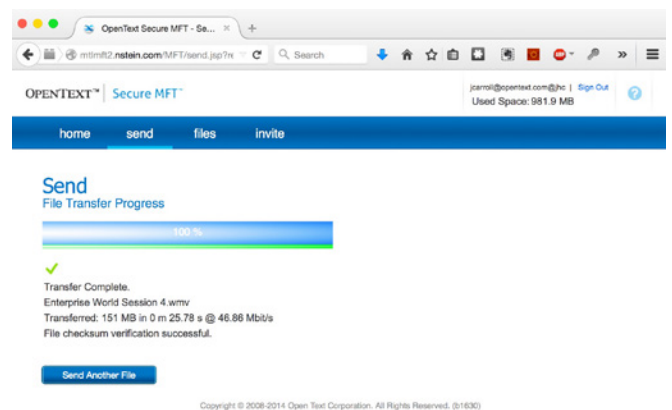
OpenText Secure MFT - Se... ×
+
mtlmft2.nstein.com/MFT/send.jsp?re
Search
OPENTEXT™ | Secure MFT™
jcarroll@opentext.com@jhc | Sign Out
Used Space: 981.9 MB
home
send
files
invite

Send
File Transfer Progress
100 %
Transfer Complete.
Enterprise World Session 4.wmv
Transferred: 151 MB in 0 m 25.78 s @ 46.86 Mbit/s
File checksum verification successful.
Send Another File
Copyright © 2008-2014 Open Text Corporation. All Rights Reserved. (b1630)